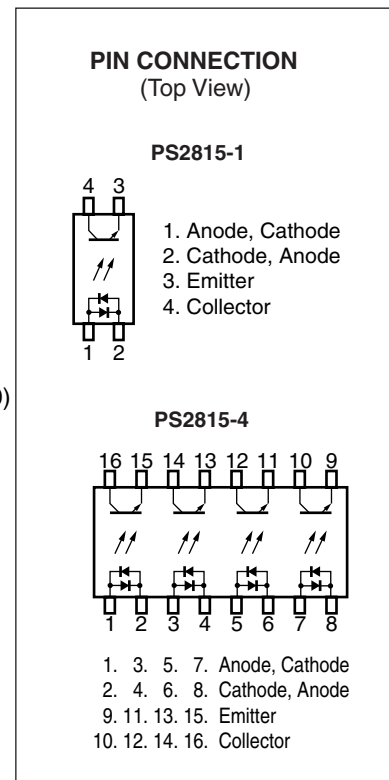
PIN CONNECTION
(Top View)

PS2815-1

4 3

1 2

1. Anode, Cathode
2. Cathode, Anode
3. Emitter
4. Collector

)

PS2815-4

16 15 14 13 12 11 10 9

1 2 3 4 5 6 7 8

1. 3. 5. 7. Anode, Cathode
2. 4. 6. 8. Cathode, Anode
9. 11. 13. 15. Emitter
10. 12. 14. 16. Collector